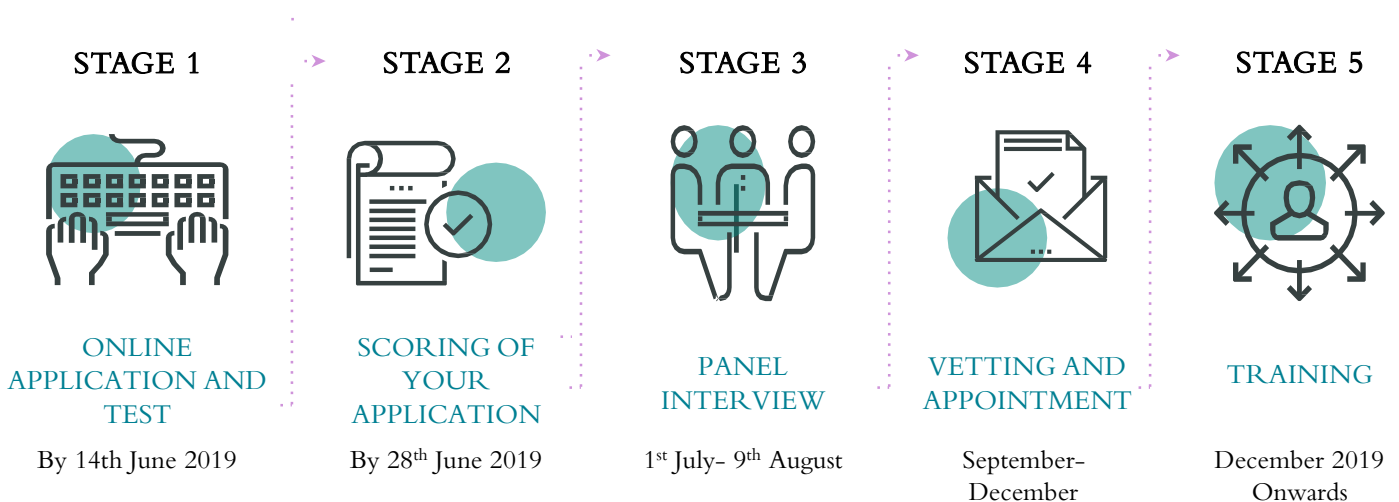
STAGE 1

ONLINE APPLICATION AND TEST

By 14th June 2019

STAGE 2

SCORING OF YOUR APPLICATION

By 28$^{th}$ June 2019

STAGE 3

PANEL INTERVIEW

1$^{st}$ July- 9$^{th}$ August

STAGE 4

VETTING AND APPOINTMENT

September-December

STAGE 5

TRAINING

December 2019 Onwards